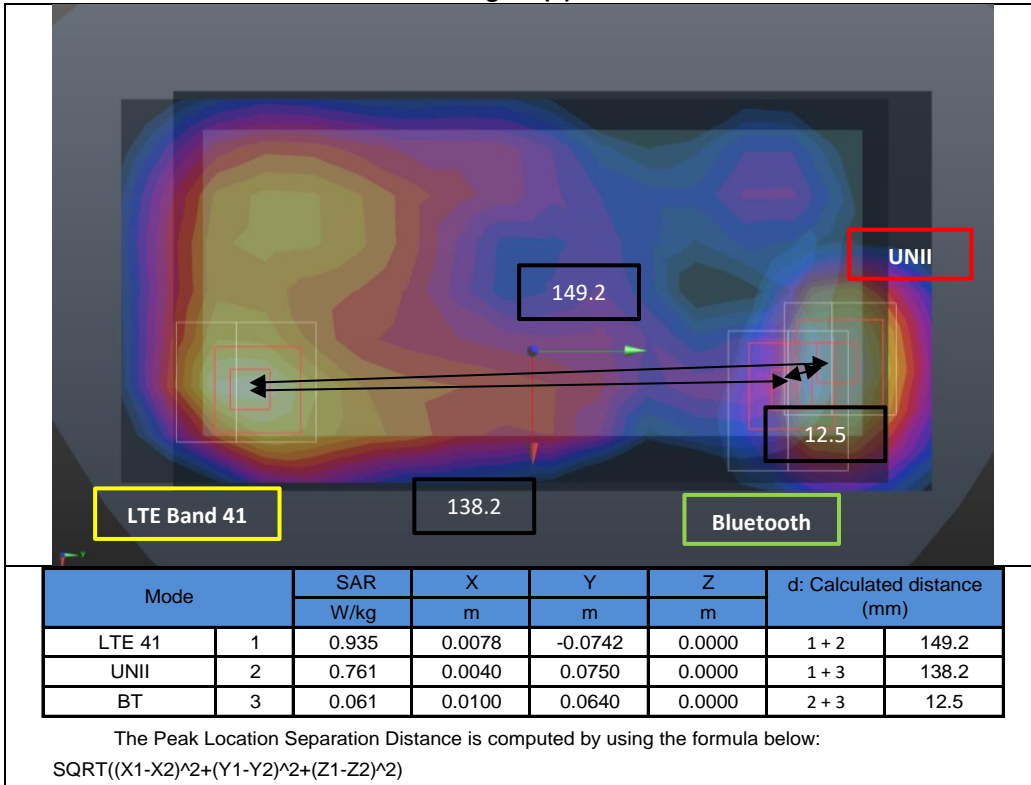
UNII

149.2

12.5

LTE Band 41

138.2

Bluetooth

| Mode | | SAR | X | Y | Z | d: Calculated distance (mm) | |
|---|---|---|---|---|---|---|---|
| | | W/kg | m | m | m | | |
| LTE 41 | 1 | 0.935 | 0.0078 | -0.0742 | 0.0000 | 1 + 2 | 149.2 |
| UNII | 2 | 0.761 | 0.0040 | 0.0750 | 0.0000 | 1 + 3 | 138.2 |
| BT | 3 | 0.061 | 0.0100 | 0.0640 | 0.0000 | 2 + 3 | 12.5 |

The Peak Location Separation Distance is computed by using the formula below:
SQRT((X1-X2)^2+(Y1-Y2)^2+(Z1-Z2)^2)